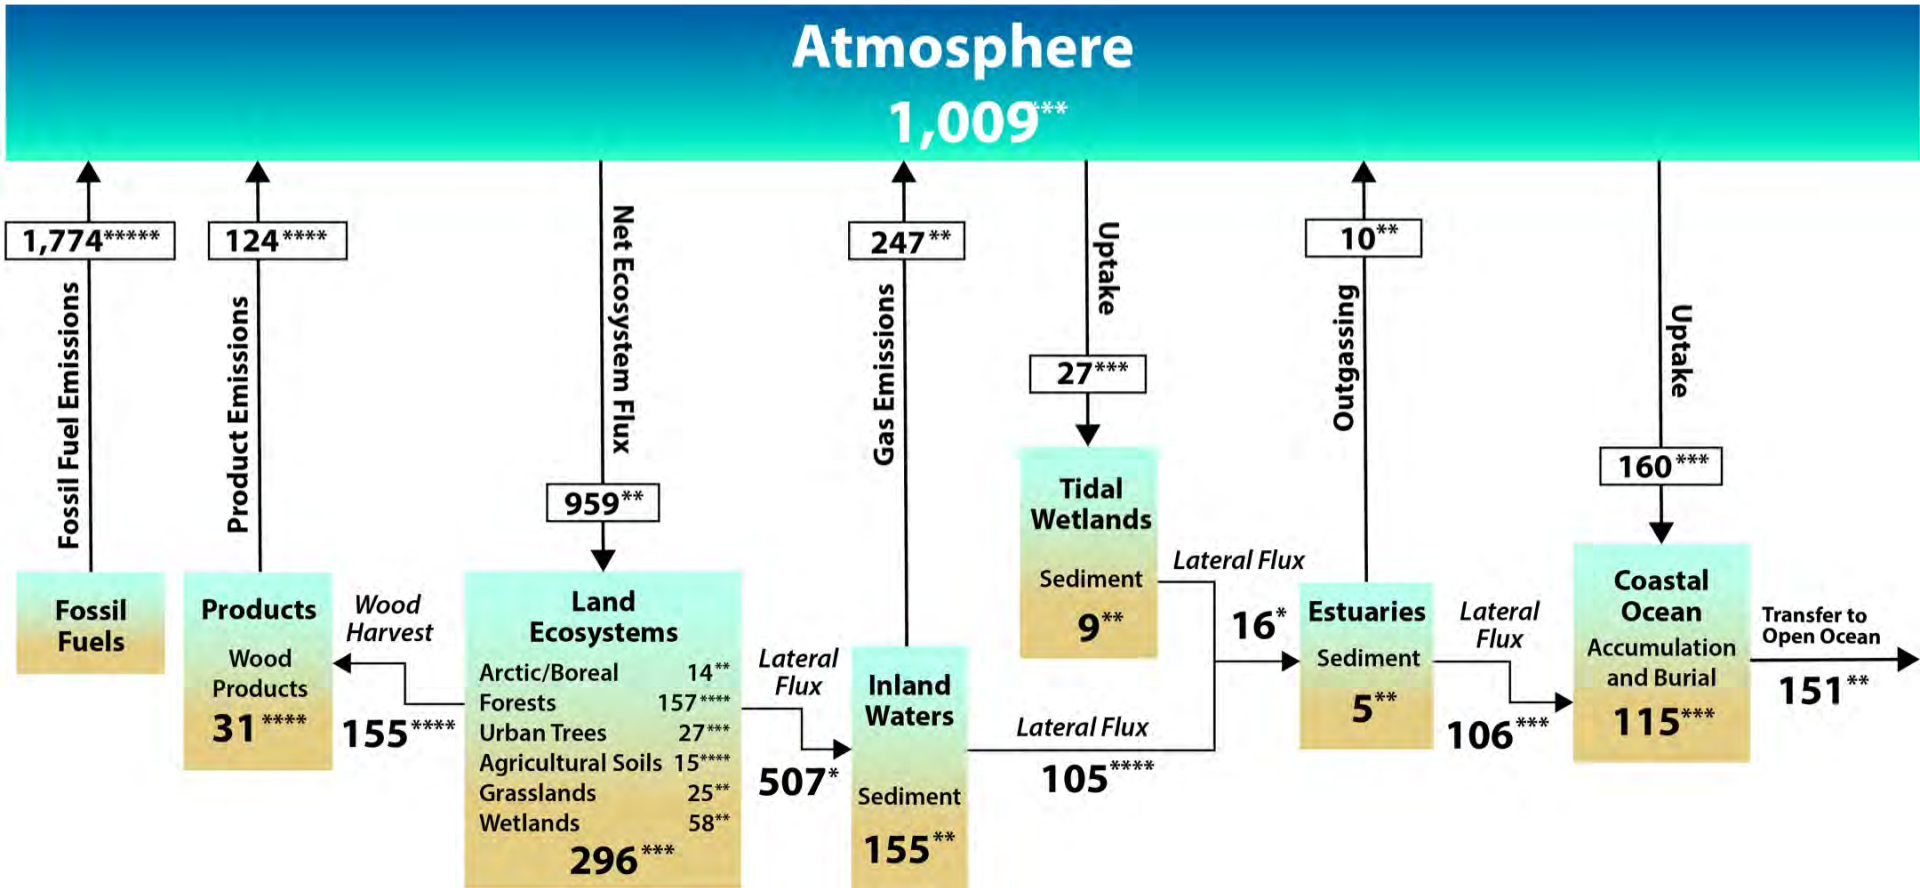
Atmosphere
1,009**

1,774*****
Fossil Fuel Emissions

124****
Product Emissions

Net Ecosystem Flux
959**

247**
Gas Emissions

Uptake
27***

10**
Outgassing

Uptake
160***

Fossil Fuels

Products
Wood Products
31****

Wood Harvest
155****

Land Ecosystems
Arctic/Boreal 14**
Forests 157****
Urban Trees 27***
Agricultural Soils 15****
Grasslands 25**
Wetlands 58**
296***

Lateral Flux
507*

Inland Waters
Sediment
155**

Tidal Wetlands
Sediment
9**

Lateral Flux
16*

Lateral Flux
105****

Estuaries
Sediment
5**

Lateral Flux
106***

Coastal Ocean
Accumulation and Burial
115***

Transfer to Open Ocean
151**